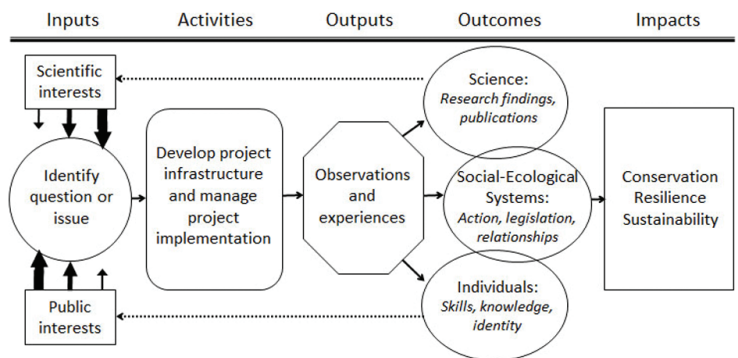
Inputs Activities Outputs Outcomes Impacts

Scientific interests

Identify question or issue

Public interests

Develop project infrastructure and manage project implementation

Observations and experiences

Science:
*Research findings, publications*

Social-Ecological Systems:
*Action, legislation, relationships*

Individuals:
*Skills, knowledge, identity*

Conservation
Resilience
Sustainability